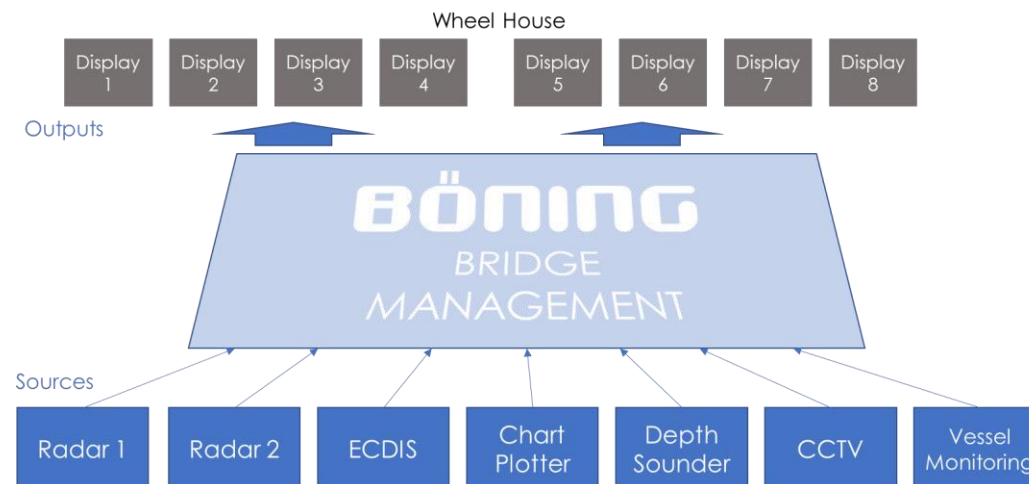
Wheel House

Display 1
Display 2
Display 3
Display 4
Display 5
Display 6
Display 7
Display 8

Outputs

BÖNING
BRIDGE
MANAGEMENT

Sources

Radar 1
Radar 2
ECDIS
Chart Plotter
Depth Sounder
CCTV
Vessel Monitoring